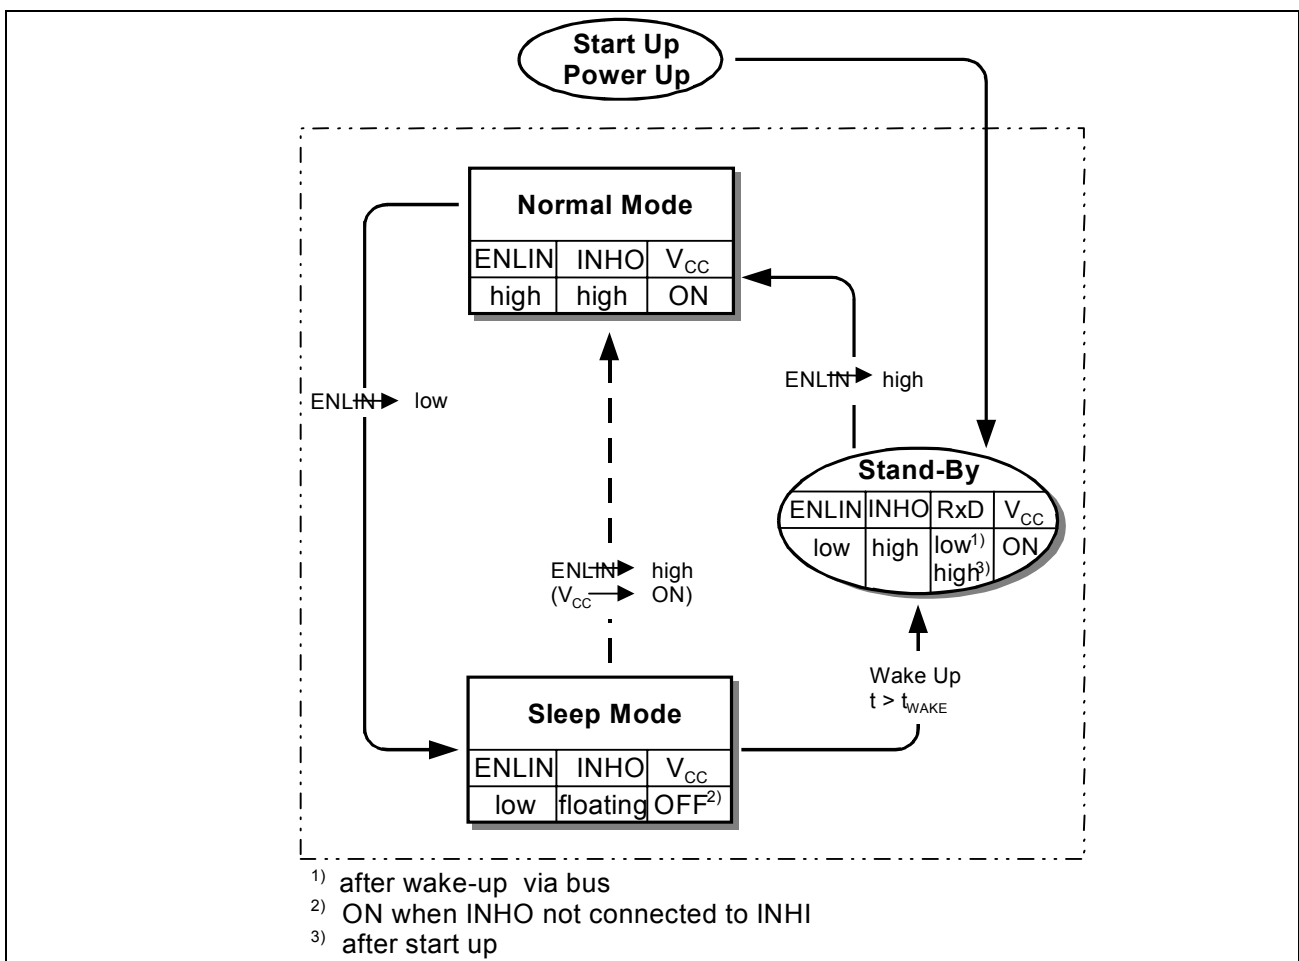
Start Up
Power Up

Normal Mode

| ENLIN | INHO | $V_{CC}$ |
|---|---|---|
| high | high | ON |

ENLIN → high

ENLIN → low

Stand-By

| ENLIN | INHO | RxD | $V_{CC}$ |
|---|---|---|---|
| low | high | low$^{1)}$ high$^{3)}$ | ON |

ENLIN → high
($V_{CC}$ → ON)

Wake Up
$t > t_{WAKE}$

Sleep Mode

| ENLIN | INHO | $V_{CC}$ |
|---|---|---|
| low | floating | OFF$^{2)}$ |

$^{1)}$ after wake-up via bus
$^{2)}$ ON when INHO not connected to INHI
$^{3)}$ after start up